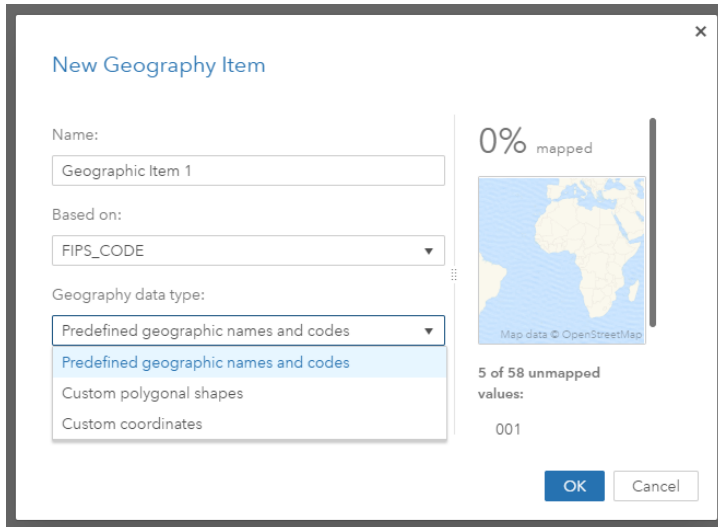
×

New Geography Item

Name:

Geographic Item 1

Based on:

FIPS_CODE ▾

Geography data type:

Predefined geographic names and codes ▾

Predefined geographic names and codes

Custom polygonal shapes

Custom coordinates

0% mapped

Map data © OpenStreetMap

5 of 58 unmapped values:

001

OK

Cancel